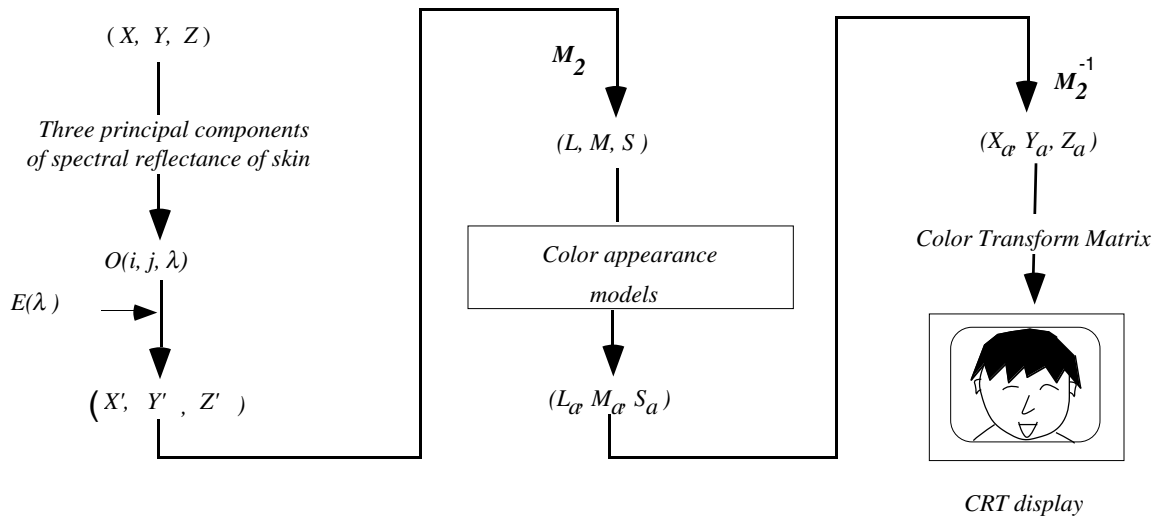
$(X, Y, Z)$

Three principal components of spectral reflectance of skin

$O(i, j, \lambda)$

$E(\lambda)$

$(X', Y', Z')$

$M_2$

$(L, M, S)$

Color appearance models

$(L_a, M_a, S_a)$

$M_2^{-1}$

$(X_a, Y_a, Z_a)$

Color Transform Matrix

CRT display